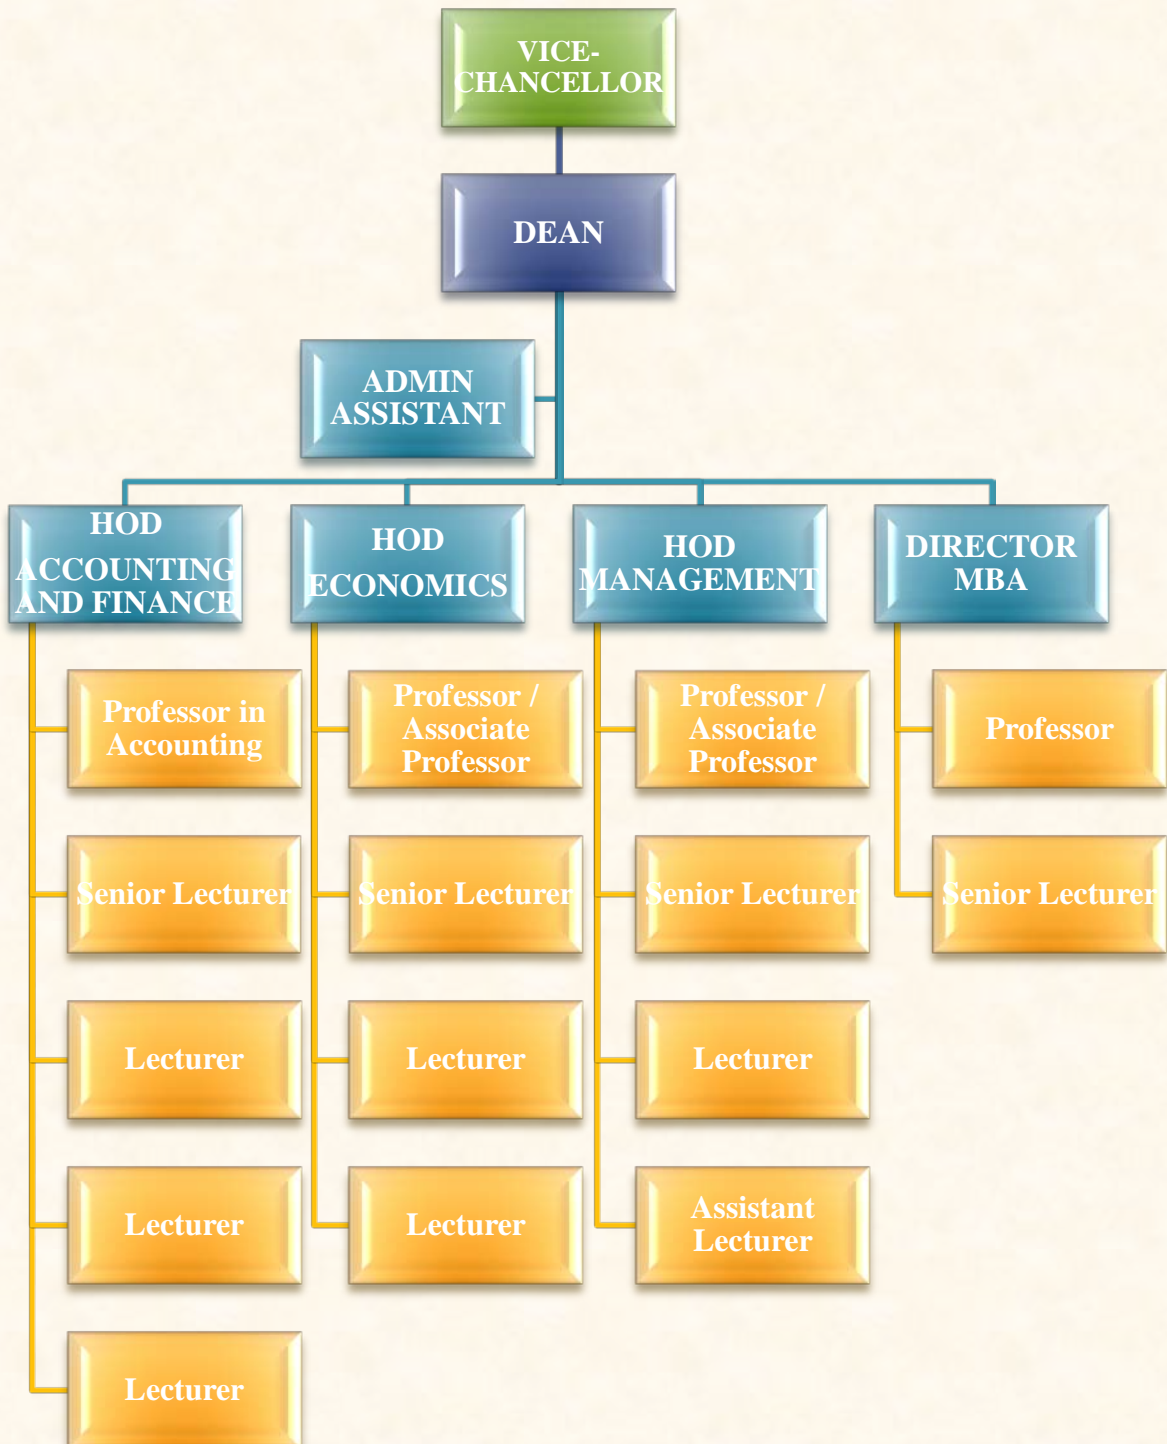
VICE-CHANCELLOR

DEAN

ADMIN ASSISTANT

HOD ACCOUNTING AND FINANCE

Professor in Accounting

Senior Lecturer

Lecturer

Lecturer

Lecturer

HOD ECONOMICS

Professor / Associate Professor

Senior Lecturer

Lecturer

Lecturer

HOD MANAGEMENT

Professor / Associate Professor

Senior Lecturer

Lecturer

Assistant Lecturer

DIRECTOR MBA

Professor

Senior Lecturer